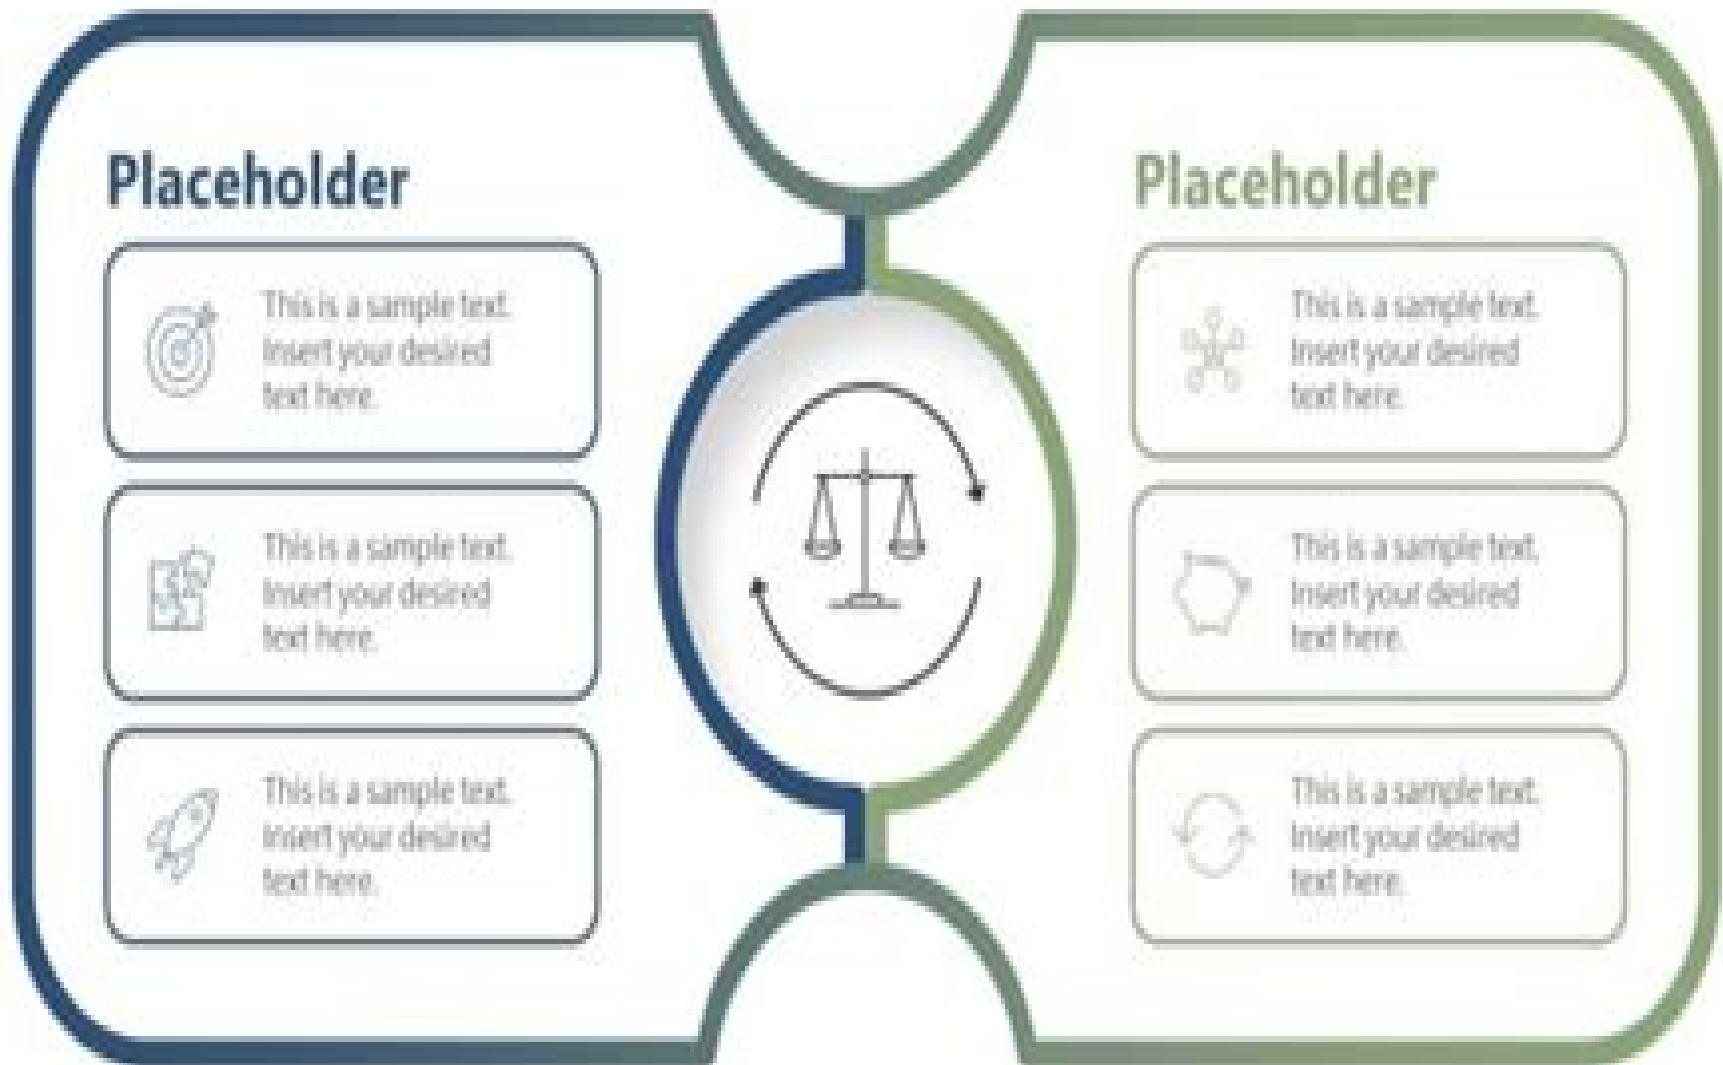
Placeholder

This is a sample text. Insert your desired text here.

This is a sample text. Insert your desired text here.

This is a sample text. Insert your desired text here.

Placeholder

This is a sample text. Insert your desired text here.

This is a sample text. Insert your desired text here.

This is a sample text. Insert your desired text here.